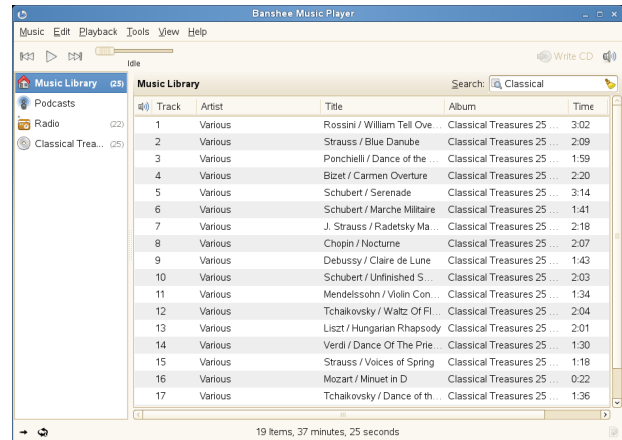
Banshee Music Player

Music Edit Playback Tools View Help

Idle

Write CD

Music Library (25)
Podcasts
Radio (22)
Classical Trea... (25)

Music Library

Search: Classical

| Track | Artist | Title | Album | Time |
|---|---|---|---|---|
| 1 | Various | Rossini / William Tell Ove... | Classical Treasures 25 ... | 3:02 |
| 2 | Various | Strauss / Blue Danube | Classical Treasures 25 ... | 2:09 |
| 3 | Various | Ponchielli / Dance of the ... | Classical Treasures 25 ... | 1:59 |
| 4 | Various | Bizet / Carmen Overture | Classical Treasures 25 ... | 2:20 |
| 5 | Various | Schubert / Serenade | Classical Treasures 25 ... | 3:14 |
| 6 | Various | Schubert / Marche Militaire | Classical Treasures 25 ... | 1:41 |
| 7 | Various | J. Strauss / Radetsky Ma... | Classical Treasures 25 ... | 2:18 |
| 8 | Various | Chopin / Nocturne | Classical Treasures 25 ... | 2:07 |
| 9 | Various | Debussy / Claire de Lune | Classical Treasures 25 ... | 1:43 |
| 10 | Various | Schubert / Unfinished S... | Classical Treasures 25 ... | 2:03 |
| 11 | Various | Mendelssohn / Violin Con... | Classical Treasures 25 ... | 1:34 |
| 12 | Various | Tchaikovsky / Waltz Of Fl... | Classical Treasures 25 ... | 2:04 |
| 13 | Various | Liszt / Hungarian Rhapsody | Classical Treasures 25 ... | 2:01 |
| 14 | Various | Verdi / Dance Of The Prie... | Classical Treasures 25 ... | 1:30 |
| 15 | Various | Strauss / Voices of Spring | Classical Treasures 25 ... | 1:18 |
| 16 | Various | Mozart / Minuet in D | Classical Treasures 25 ... | 0:22 |
| 17 | Various | Tchaikovsky / Dance of th... | Classical Treasures 25 ... | 1:36 |

19 Items, 37 minutes, 25 seconds